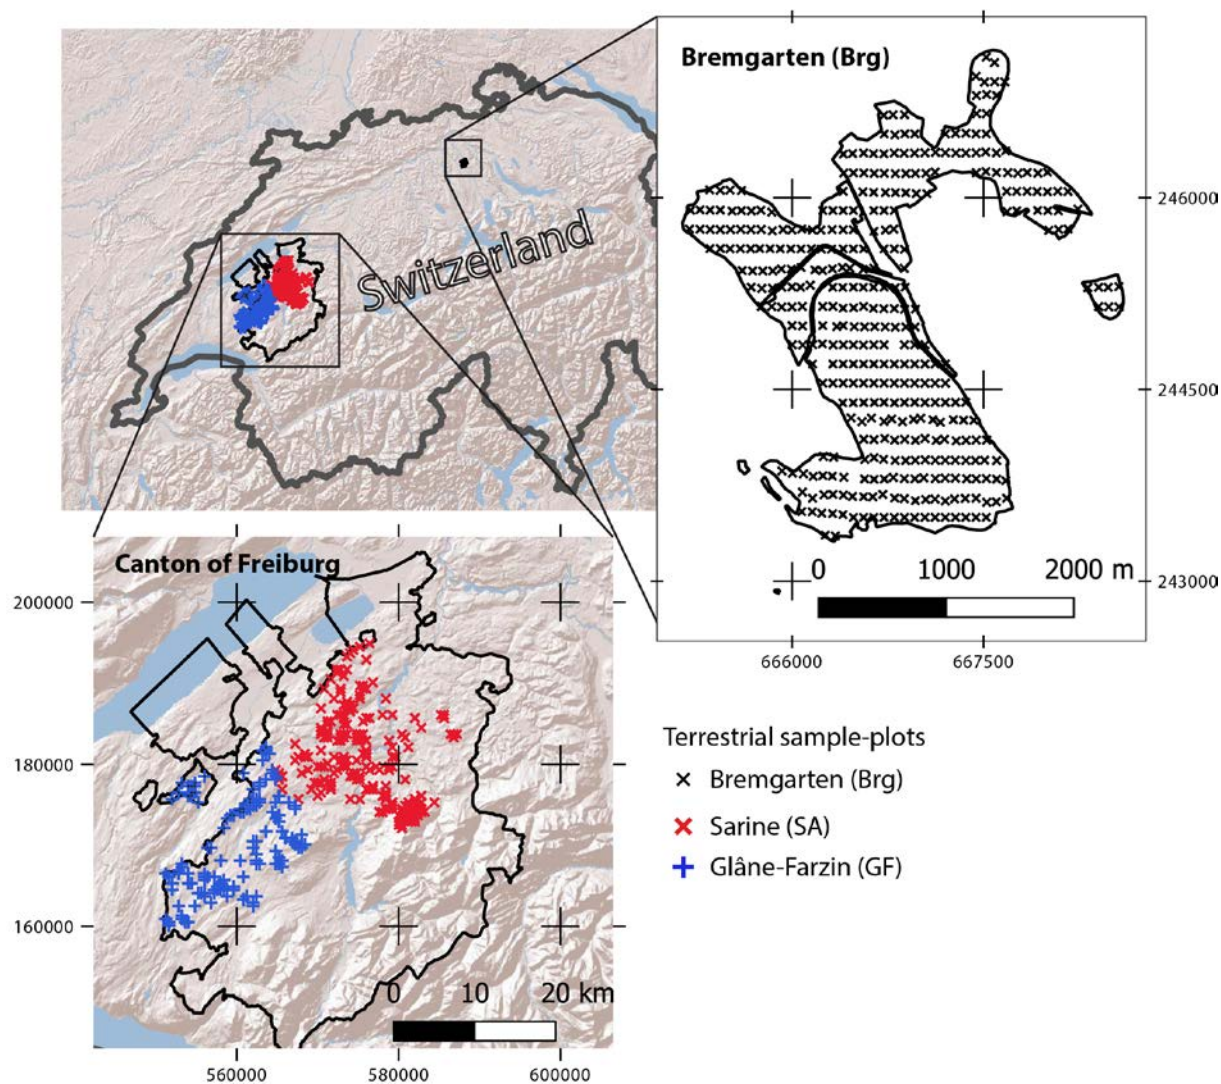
Switzerland

Bremgarten (Brg)

246000

244500

0 1000 2000 m

243000

666000 667500

Canton of Freiburg

200000

180000

160000

0 10 20 km

560000 580000 600000

Terrestrial sample-plots
× Bremgarten (Brg)
× Sarine (SA)
+ Glâne-Farzin (GF)